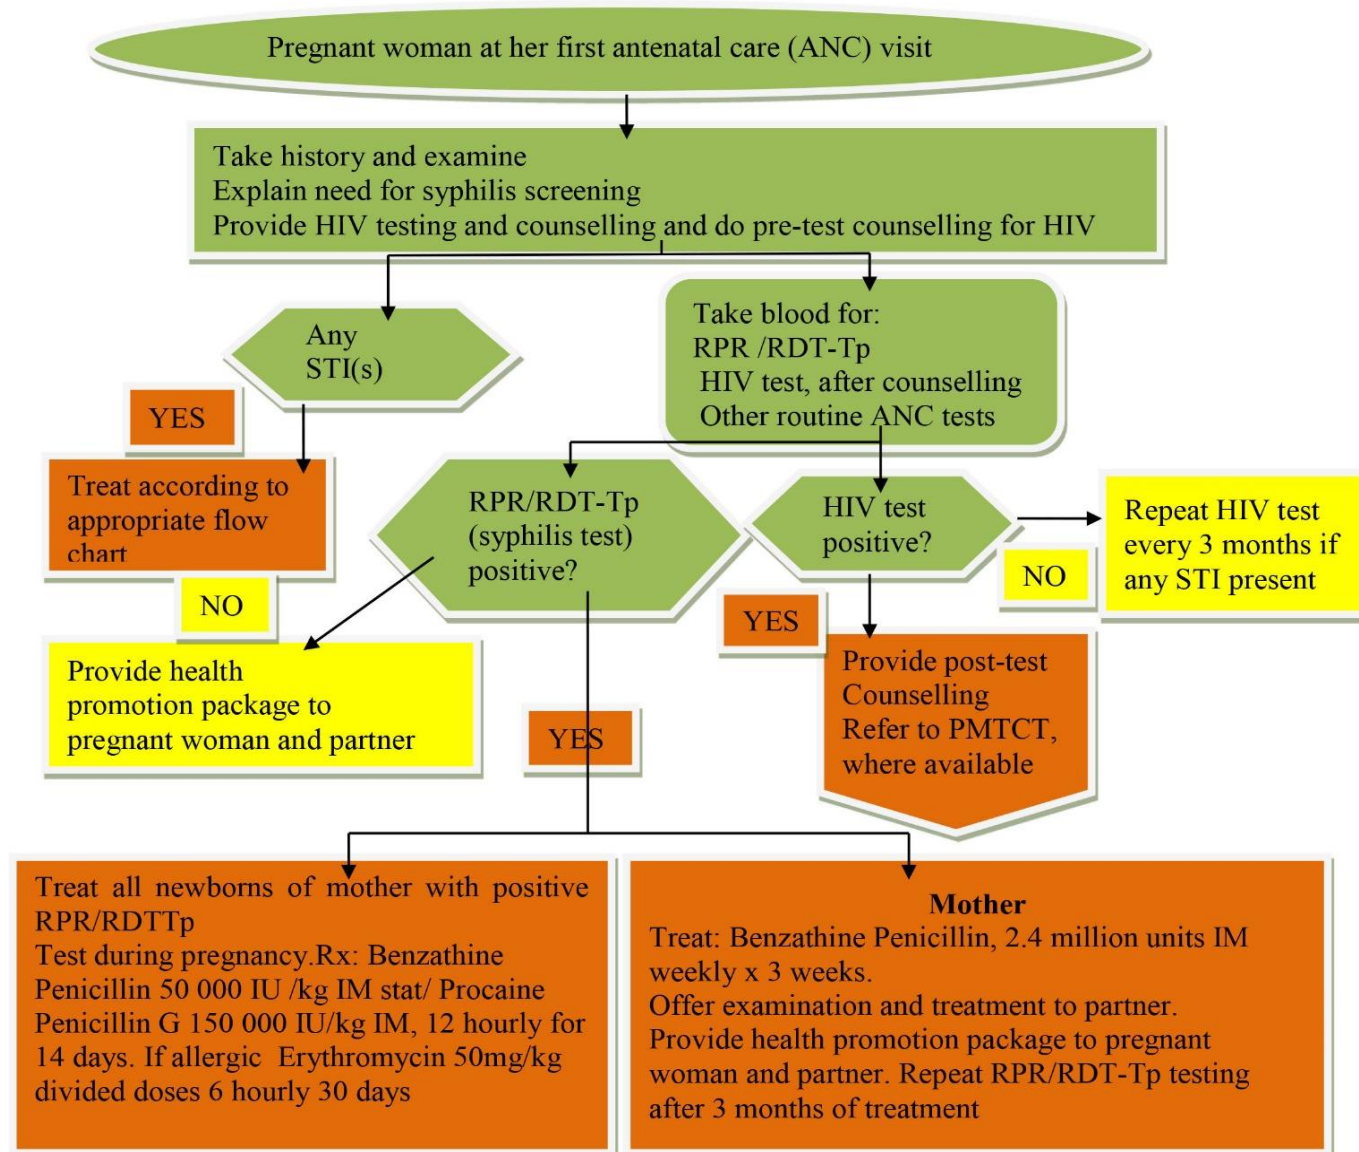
Pregnant woman at her first antenatal care (ANC) visit

Take history and examine
Explain need for syphilis screening
Provide HIV testing and counselling and do pre-test counselling for HIV

Any STI(s)

YES

Treat according to appropriate flow chart

NO

Provide health promotion package to pregnant woman and partner

Take blood for:
RPR /RDT-Tp
HIV test, after counselling
Other routine ANC tests

RPR/RDT-Tp (syphilis test) positive?

YES

HIV test positive?

NO

Repeat HIV test every 3 months if any STI present

YES

Provide post-test Counselling
Refer to PMTCT, where available

Treat all newborns of mother with positive RPR/RDTTp
Test during pregnancy.Rx: Benzathine Penicillin 50 000 IU /kg IM stat/ Procaine Penicillin G 150 000 IU/kg IM, 12 hourly for 14 days. If allergic Erythromycin 50mg/kg divided doses 6 hourly 30 days

Mother
Treat: Benzathine Penicillin, 2.4 million units IM weekly x 3 weeks.
Offer examination and treatment to partner.
Provide health promotion package to pregnant woman and partner. Repeat RPR/RDT-Tp testing after 3 months of treatment